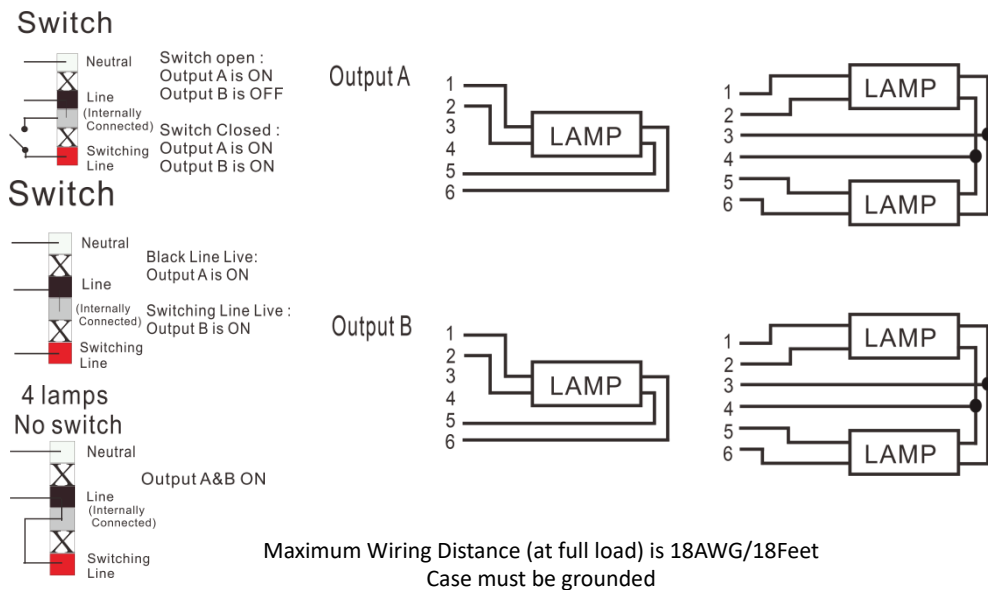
Switch

Neutral
Line
(Internally Connected)
Switching Line

Switch open :
Output A is ON
Output B is OFF
Switch Closed :
Output A is ON
Output B is ON

Switch

Neutral
Line
(Internally Connected)
Switching Line

Black Line Live:
Output A is ON
Switching Line Live :
Output B is ON

4 lamps
No switch

Neutral
Line
(Internally Connected)
Switching Line

Output A&B ON

Output A

1
2
3
4
5
6
LAMP

1
2
3
4
5
6
LAMP
LAMP

Output B

1
2
3
4
5
6
LAMP

1
2
3
4
5
6
LAMP
LAMP

Maximum Wiring Distance (at full load) is 18AWG/18Feet
Case must be grounded